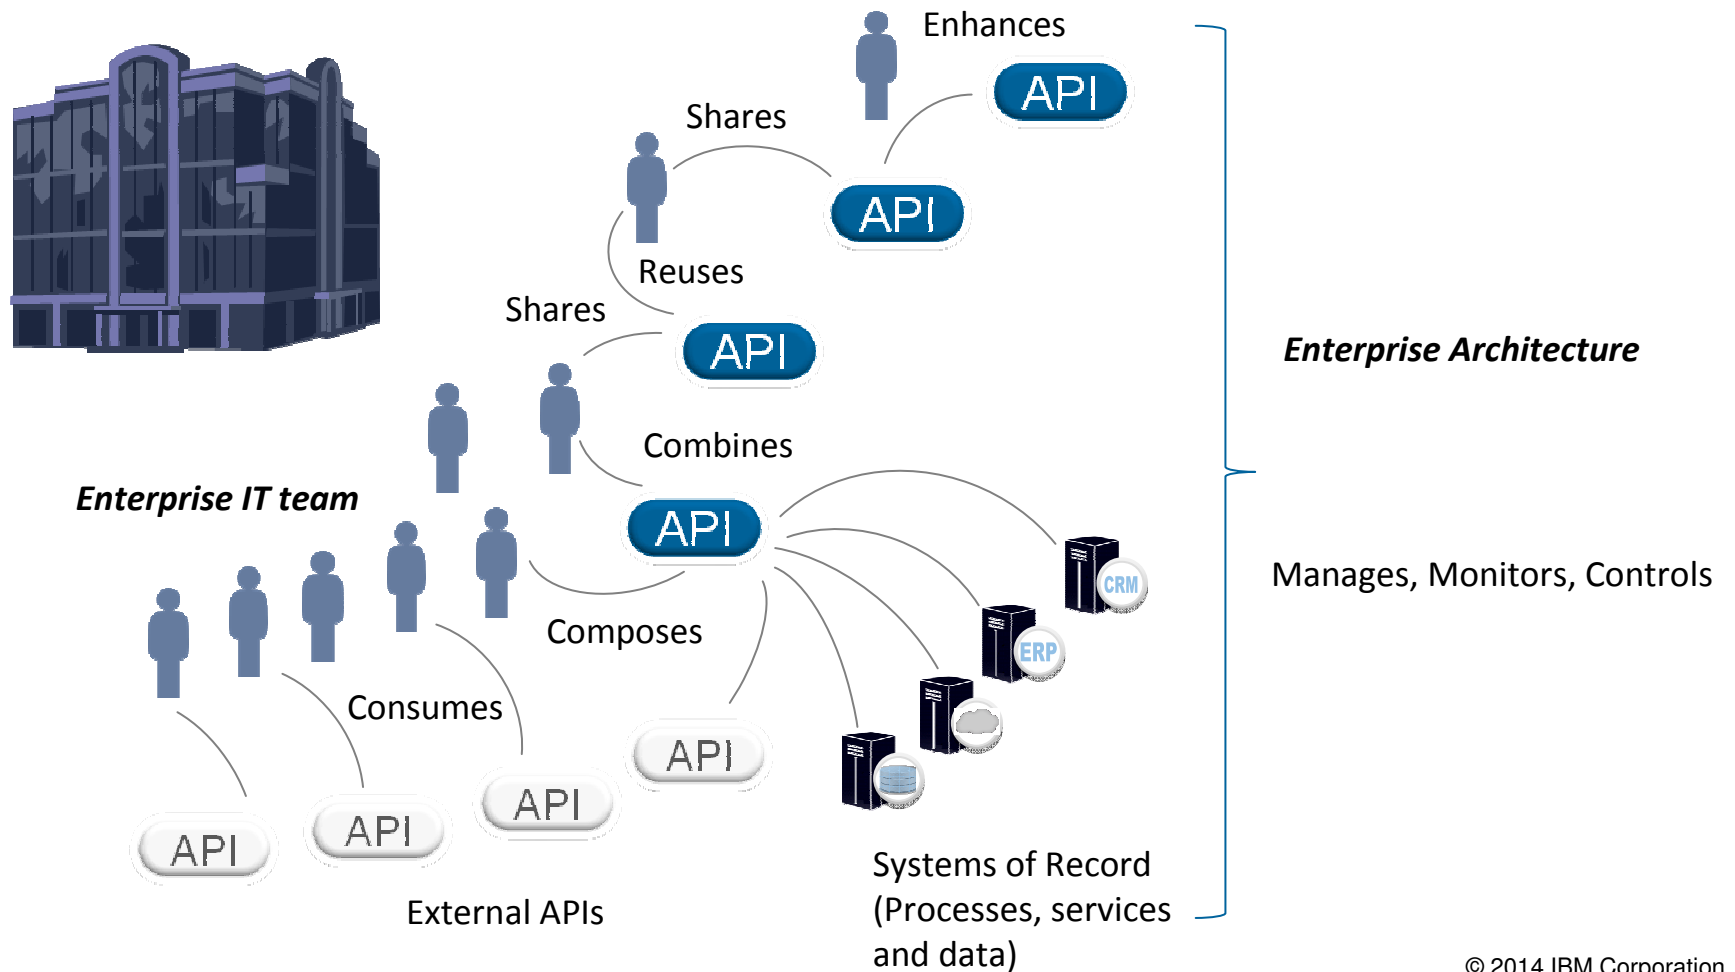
Enhances

API

Shares

API

Reuses

Shares

API

Combines

Enterprise IT team

API

Composes

Consumes

API

API

API

API

External APIs

CRM

ERP

Systems of Record (Processes, services and data)

Enterprise Architecture

Manages, Monitors, Controls

© 2014 IBM Corporation